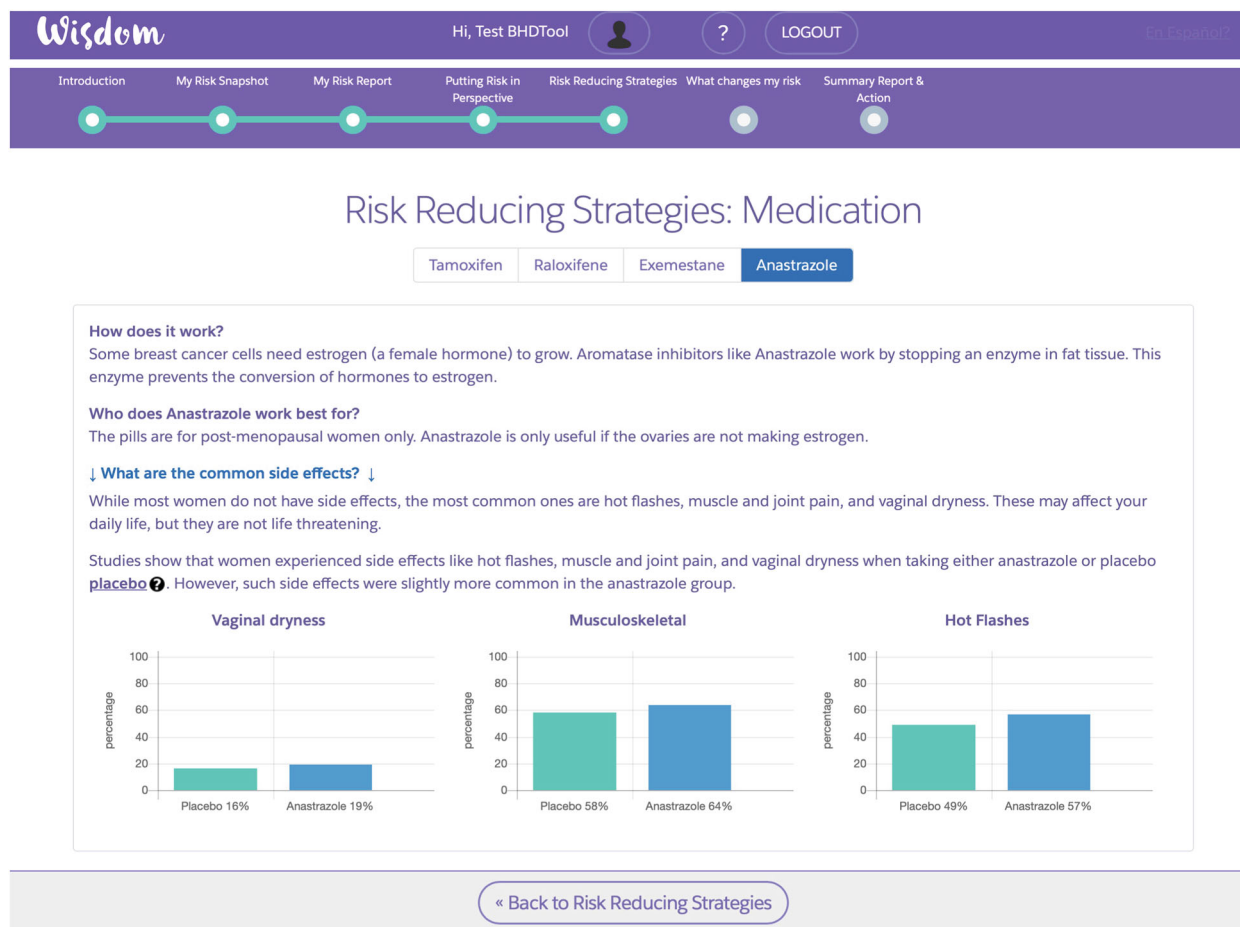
Wisdom

Hi, Test BHDTool

?

LOGOUT

En Español?

Introduction

My Risk Snapshot

My Risk Report

Putting Risk in Perspective

Risk Reducing Strategies

What changes my risk

Summary Report & Action

Risk Reducing Strategies: Medication

Tamoxifen | Raloxifene | Exemestane | Anastrazole

How does it work?
Some breast cancer cells need estrogen (a female hormone) to grow. Aromatase inhibitors like Anastrazole work by stopping an enzyme in fat tissue. This enzyme prevents the conversion of hormones to estrogen.

Who does Anastrazole work best for?
The pills are for post-menopausal women only. Anastrazole is only useful if the ovaries are not making estrogen.

↓ What are the common side effects? ↓

While most women do not have side effects, the most common ones are hot flashes, muscle and joint pain, and vaginal dryness. These may affect your daily life, but they are not life threatening.

Studies show that women experienced side effects like hot flashes, muscle and joint pain, and vaginal dryness when taking either anastrazole or placebo placebo. However, such side effects were slightly more common in the anastrazole group.

Vaginal dryness

100
80
60
40
20
0
percentage

Placebo 16%
Anastrazole 19%

Musculoskeletal

100
80
60
40
20
0
percentage

Placebo 58%
Anastrazole 64%

Hot Flashes

100
80
60
40
20
0
percentage

Placebo 49%
Anastrazole 57%

« Back to Risk Reducing Strategies